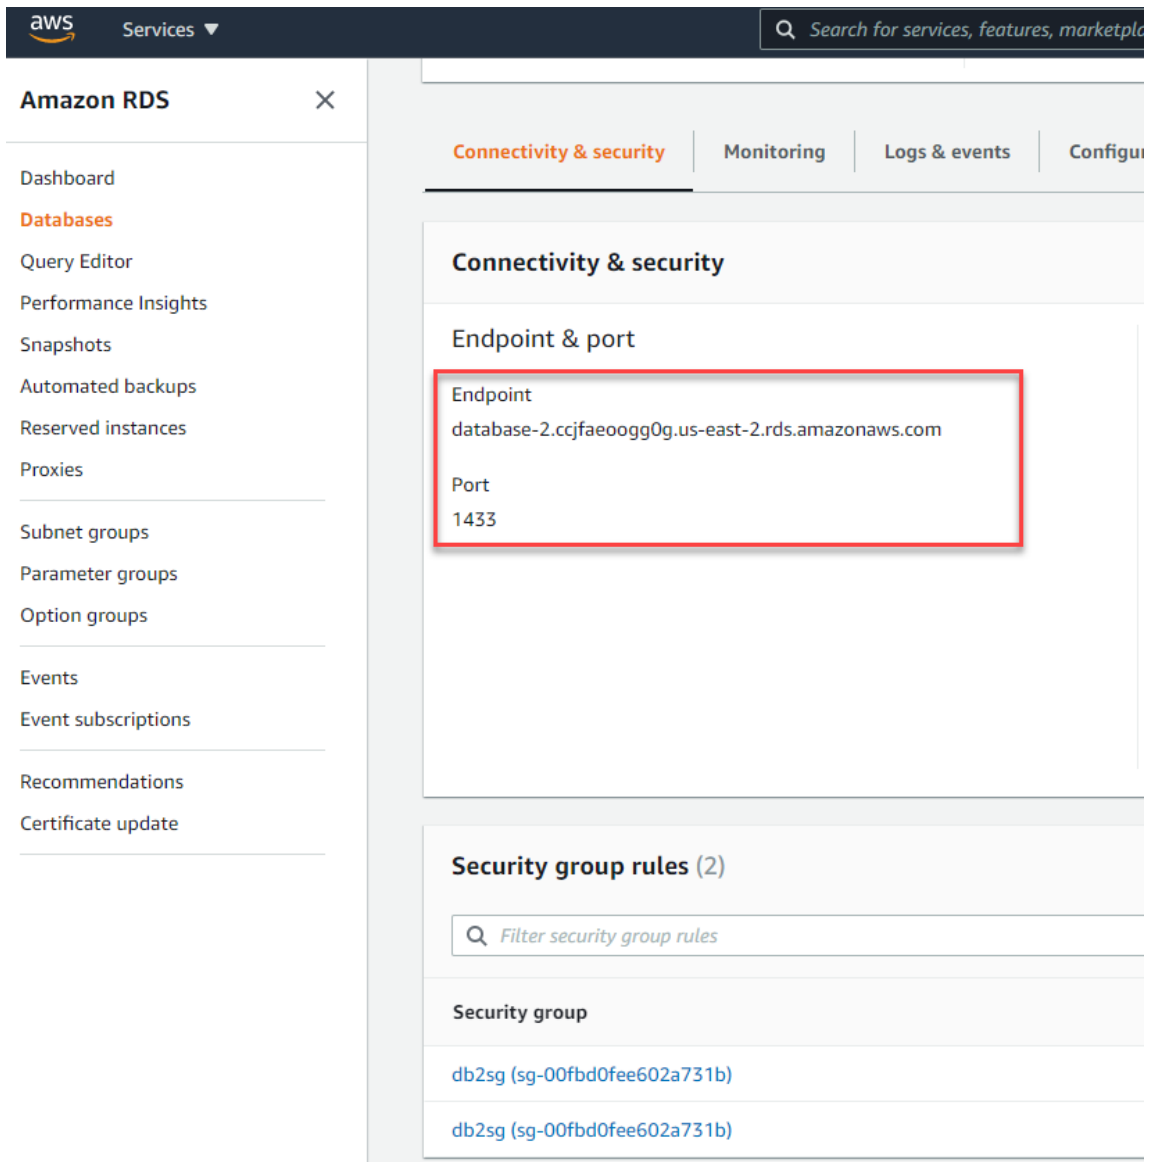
aws

Services ▼

Search for services, features, marketpla

Amazon RDS

Dashboard
Databases
Query Editor
Performance Insights
Snapshots
Automated backups
Reserved instances
Proxies

Subnet groups
Parameter groups
Option groups

Events
Event subscriptions

Recommendations
Certificate update

Connectivity & security | Monitoring | Logs & events | Configu

Connectivity & security

Endpoint & port

Endpoint
database-2.ccjfaeoogg0g.us-east-2.rds.amazonaws.com

Port
1433

Security group rules (2)

Filter security group rules

Security group

db2sg (sg-00fbd0fee602a731b)

db2sg (sg-00fbd0fee602a731b)